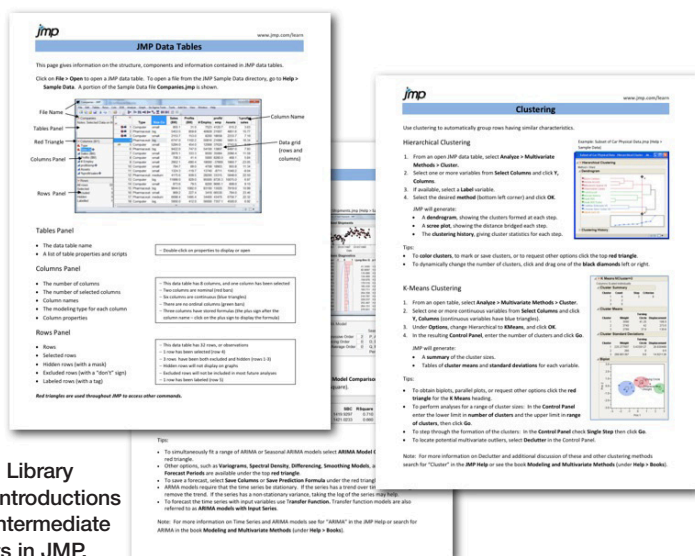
jmp
www.jmp.com/learn

JMP Data Tables

This page gives information on the structure, components and information contained in JMP data tables.

Click on File > Open to open a JMP data table. To open a file from the JMP Sample Data directory, go to Help > Sample Data. A portion of the Sample Data file Companies.jmp is shown.

File Name
Tables Panel
Red Triangle
Columns Panel
Rows Panel
Column Name
Data grid (rows and columns)

Tables Panel
• The data table name
• A list of table properties and scripts
– Double-click on properties to display or open

Columns Panel
• The number of columns
• The number of selected columns
• Column names
• The modeling type for each column
• Column properties
– This data table has 8 columns, and one column has been selected
– Two columns are nominal (red bars)
– Six columns are continuous (blue triangles)
– There are no ordinal columns (green bars)
– Three columns have stored formulas (the plus sign after the column name – click on the plus sign to display the formula)

Rows Panel
• Rows
• Selected rows
• Hidden rows (with a mask)
• Excluded rows (with a "don't" sign)
• Labeled rows (with a tag)
– This data table has 32 rows, or observations
– 1 row has been selected (row 4)
– 2 rows have been both excluded and hidden (rows 1-3)
– Hidden rows will not display on graphs
– Excluded rows will not be included in most future analyses
– 1 row has been labeled (row 5)

Red triangles are used throughout JMP to access other commands.

Tips:
• To simultaneously fit a range of ARIMA or Seasonal ARIMA models select ARIMA Model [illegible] red triangle.
• Other options, such as Variograms, Spectral Density, Differencing, Smoothing Models, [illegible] Forecast Periods are available under the top red triangle.
• To save a forecast, select Save Columns or Save Prediction Formula under the red triangl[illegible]
• ARIMA models require that the time series be stationary. If the series has a trend over tim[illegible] remove the trend. If the series has a non-stationary variance, taking the log of the series may help.
• To forecast the time series with input variables use Transfer Function. Transfer function models are also referred to as ARIMA models with Input Series.

Note: For more information on Time Series and ARIMA models see "Time Series" in the JMP Help or search for ARIMA in the book Modeling and Multivariate Methods (under Help > Books).

jmp
www.jmp.com/learn

Clustering

Use clustering to automatically group rows having similar characteristics.

Hierarchical Clustering
1. From an open JMP data table, select Analyze > Multivariate Methods > Cluster.
2. Select one or more variables from Select Columns and click Y, Columns.
3. If available, select a Label variable.
4. Select the desired method (bottom left corner) and click OK.

JMP will generate:
• A dendrogram, showing the clusters formed at each step.
• A scree plot, showing the distance bridged each step.
• The clustering history, giving cluster statistics for each step.

Tips:
• To color clusters, to mark or save clusters, or to request other options click the top red triangle.
• To dynamically change the number of clusters, click and drag one of the black diamonds left or right.

K-Means Clustering
1. From an open table, select Analyze > Multivariate Methods > Cluster.
2. Select one or more continuous variables from Select Columns and click Y, Columns.
3. Under Options, change Hierarchical to KMeans, and click OK.
4. In the resulting Control Panel, enter the number of clusters and click Go.

JMP will generate:
• A summary of the cluster sizes.
• Tables of cluster means and standard deviations for each variable.

Tips:
• To obtain biplots, parallel plots, or request other options click the red triangle for the K Means heading.
• To perform analyses for a range of cluster sizes: In the Control Panel enter the lower limit in number of clusters and the upper limit in range of clusters, then click Go.
• To step through the formation of the clusters: In the Control Panel check Single Step then click Go.
• To locate potential multivariate outliers, select Declutter in the Control Panel.

Note: For more information on Declutter and additional discussion of these and other clustering methods search for "Cluster" in the JMP Help or see the book Modeling and Multivariate Methods (under Help > Books).

Library
ntroductions
ntermediate
s in JMP